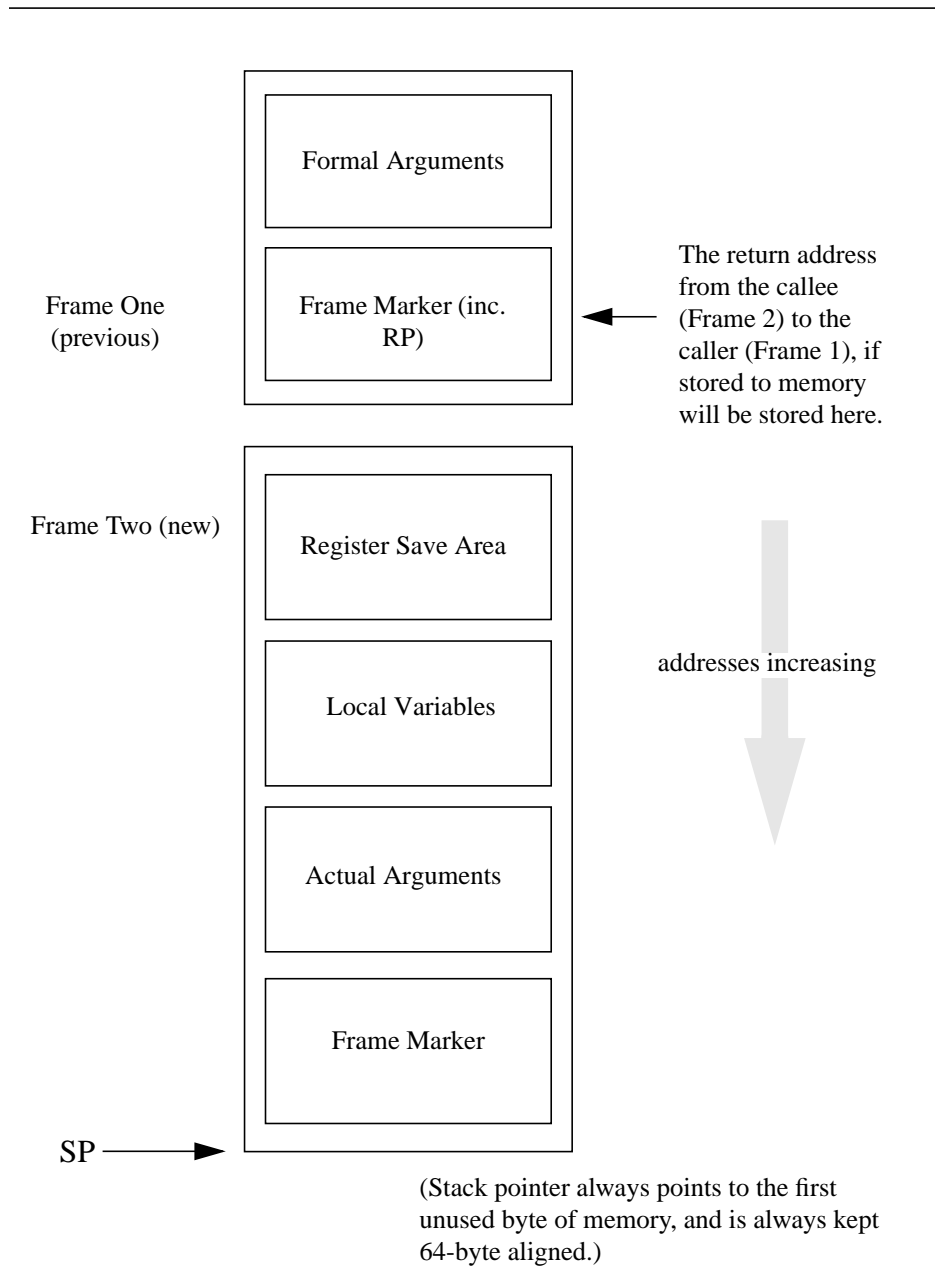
Formal Arguments

Frame One (previous)

Frame Marker (inc. RP)

The return address from the callee (Frame 2) to the caller (Frame 1), if stored to memory will be stored here.

Frame Two (new)

Register Save Area

addresses increasing

Local Variables

Actual Arguments

Frame Marker

SP

(Stack pointer always points to the first unused byte of memory, and is always kept 64-byte aligned.)